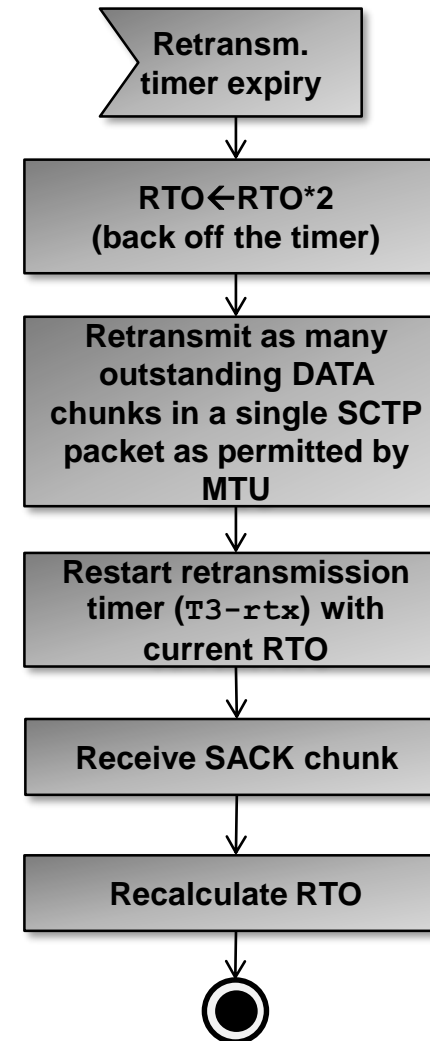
Retransm. timer expiry

RTO←RTO*2 (back off the timer)

Retransmit as many outstanding DATA chunks in a single SCTP packet as permitted by MTU

Restart retransmission timer (T3-rtx) with current RTO

Receive SACK chunk

Recalculate RTO